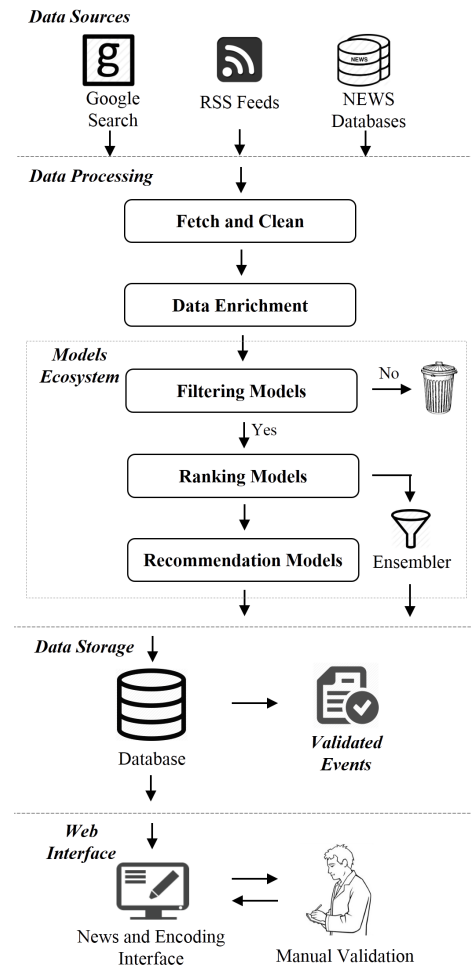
Data Sources

g

Google Search

RSS Feeds

NEWS

NEWS Databases

Data Processing

Fetch and Clean

Data Enrichment

Models Ecosystem

Filtering Models

No

Yes

Ranking Models

Recommendation Models

Ensembler

Data Storage

Database

Validated Events

Web Interface

News and Encoding Interface

Manual Validation